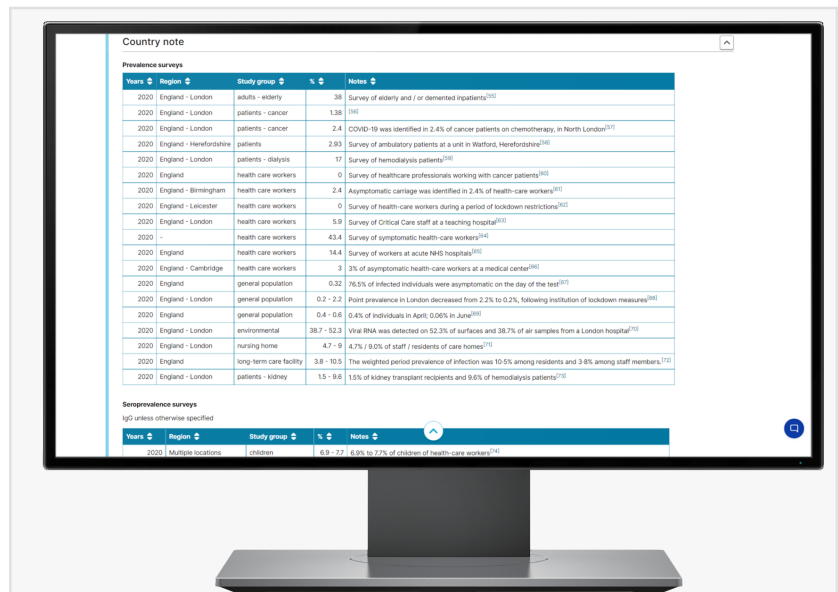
Country note

Prevalence surveys

| Years | Region | Study group | % | Notes |
|---|---|---|---|---|
| 2020 | England - London | adults - elderly | 38 | Survey of elderly and / or demented inpatients$^{[55]}$ |
| 2020 | England - London | patients - cancer | 1.38 | $^{[56]}$ |
| 2020 | England - London | patients - cancer | 2.4 | COVID-19 was identified in 2.4% of cancer patients on chemotherapy, in North London$^{[57]}$ |
| 2020 | England - Herefordshire | patients | 2.93 | Survey of ambulatory patients at a unit in Watford, Herefordshire$^{[58]}$ |
| 2020 | England - London | patients - dialysis | 17 | Survey of hemodialysis patients$^{[59]}$ |
| 2020 | England | health care workers | 0 | Survey of healthcare professionals working with cancer patients$^{[60]}$ |
| 2020 | England - Birmingham | health care workers | 2.4 | Asymptomatic carriage was identified in 2.4% of health-care workers$^{[61]}$ |
| 2020 | England - Leicester | health care workers | 0 | Survey of health-care workers during a period of lockdown restrictions$^{[62]}$ |
| 2020 | England - London | health care workers | 5.9 | Survey of Critical Care staff at a teaching hospital$^{[63]}$ |
| 2020 | - | health care workers | 43.4 | Survey of symptomatic health-care workers$^{[64]}$ |
| 2020 | England | health care workers | 14.4 | Survey of workers at acute NHS hospitals$^{[65]}$ |
| 2020 | England - Cambridge | health care workers | 3 | 3% of asymptomatic health-care workers at a medical center$^{[66]}$ |
| 2020 | England | general population | 0.32 | 76.5% of infected individuals were asymptomatic on the day of the test$^{[67]}$ |
| 2020 | England - London | general population | 0.2 - 2.2 | Point prevalence in London decreased from 2.2% to 0.2%, following institution of lockdown measures$^{[68]}$ |
| 2020 | England | general population | 0.4 - 0.6 | 0.4% of individuals in April; 0.06% in June$^{[69]}$ |
| 2020 | England - London | environmental | 38.7 - 52.3 | Viral RNA was detected on 52.3% of surfaces and 38.7% of air samples from a London hospital$^{[70]}$ |
| 2020 | England - London | nursing home | 4.7 - 9 | 4.7% / 9.0% of staff / residents of care homes$^{[71]}$ |
| 2020 | England | long-term care facility | 3.8 - 10.5 | The weighted period prevalence of infection was 10·5% among residents and 3·8% among staff members.$^{[72]}$ |
| 2020 | England - London | patients - kidney | 1.5 - 9.6 | 1.5% of kidney transplant recipients and 9.6% of hemodialysis patients$^{[73]}$ |

Seroprevalence surveys

IgG unless otherwise specified

| Years | Region | Study group | % | Notes |
|---|---|---|---|---|
| 2020 | Multiple locations | children | 6.9 - 7.7 | 6.9% to 7.7% of children of health-care workers$^{[74]}$ |